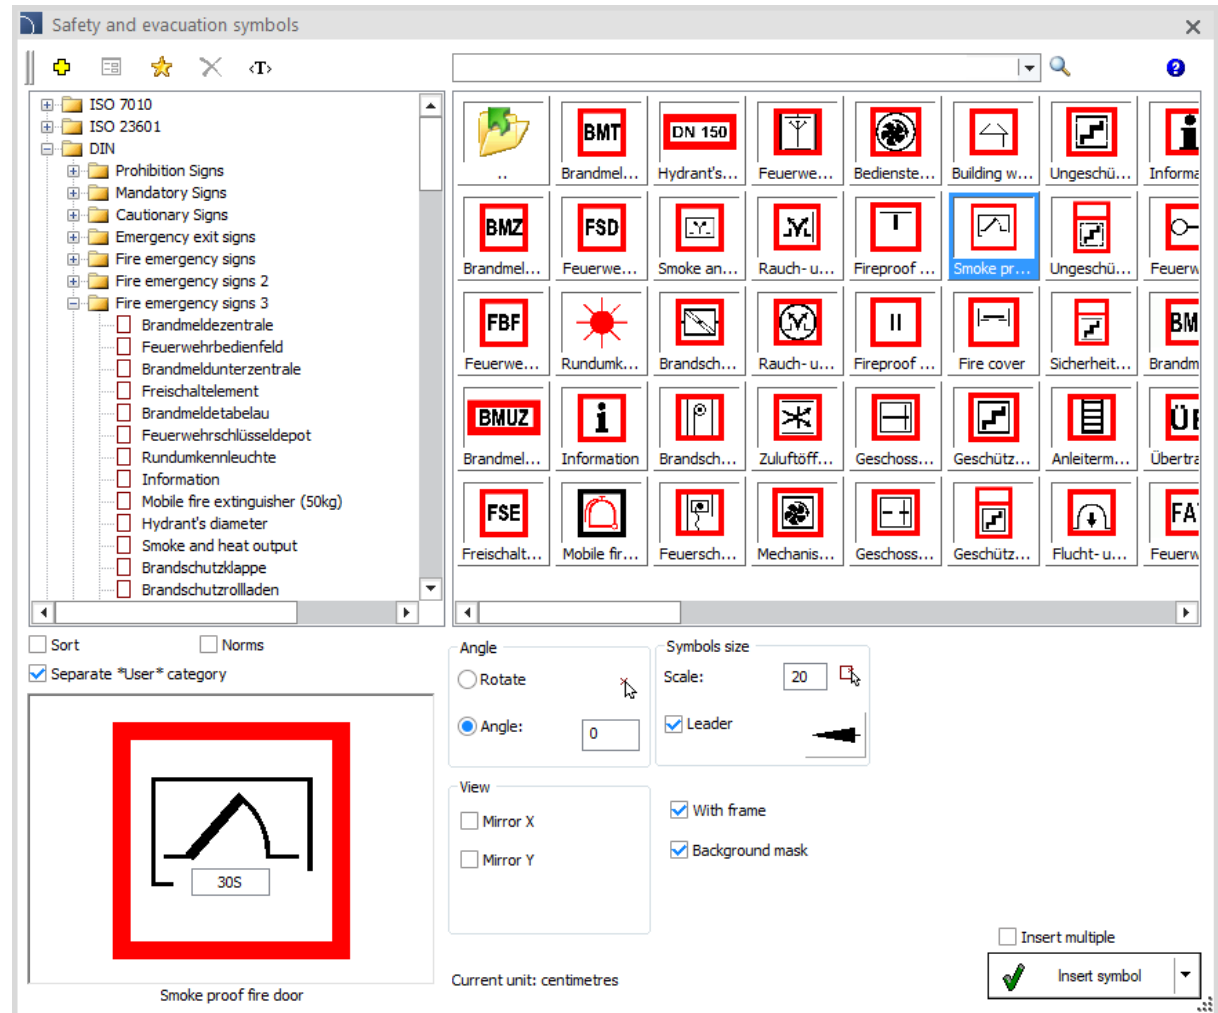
Safety and evacuation symbols

‹T›

ISO 7010
ISO 23601
DIN
Prohibition Signs
Mandatory Signs
Cautionary Signs
Emergency exit signs
Fire emergency signs
Fire emergency signs 2
Fire emergency signs 3
Brandmeldezentrale
Feuerwehrbedienfeld
Brandmeldunterzentrale
Freischaltelement
Brandmeldetabelau
Feuerwehrschlüsseldepot
Rundumkennleuchte
Information
Mobile fire extinguisher (50kg)
Hydrant's diameter
Smoke and heat output
Brandschutzklappe
Brandschutzrollladen

| .. | BMT Brandmel... | DN 150 Hydrant's... | Feuerwe... | Bedienste... | Building w... | Ungeschü... | Informa |
|---|---|---|---|---|---|---|---|
| BMZ Brandmel... | FSD Feuerwe... | Smoke an... | Rauch- u... | Fireproof ... | Smoke pr... | Ungeschü... | Feuerw |
| FBF Feuerwe... | Rundumk... | Brandsch... | Rauch- u... | Fireproof ... | Fire cover | Sicherheit... | BM Brandm |
| BMUZ Brandmel... | Information | Brandsch... | Zuluftöff... | Geschoss... | Geschütz... | Anleiterm... | ÜE Übertra |
| FSE Freischalt... | Mobile fir... | Feuersch... | Mechanis... | Geschoss... | Geschütz... | Flucht- u... | FA Feuerw |

Sort
Norms
Separate *User* category

30S

Smoke proof fire door

Angle
Rotate
Angle: 0

Symbols size
Scale: 20
Leader

View
Mirror X
Mirror Y

With frame
Background mask

Insert multiple
Current unit: centimetres
Insert symbol